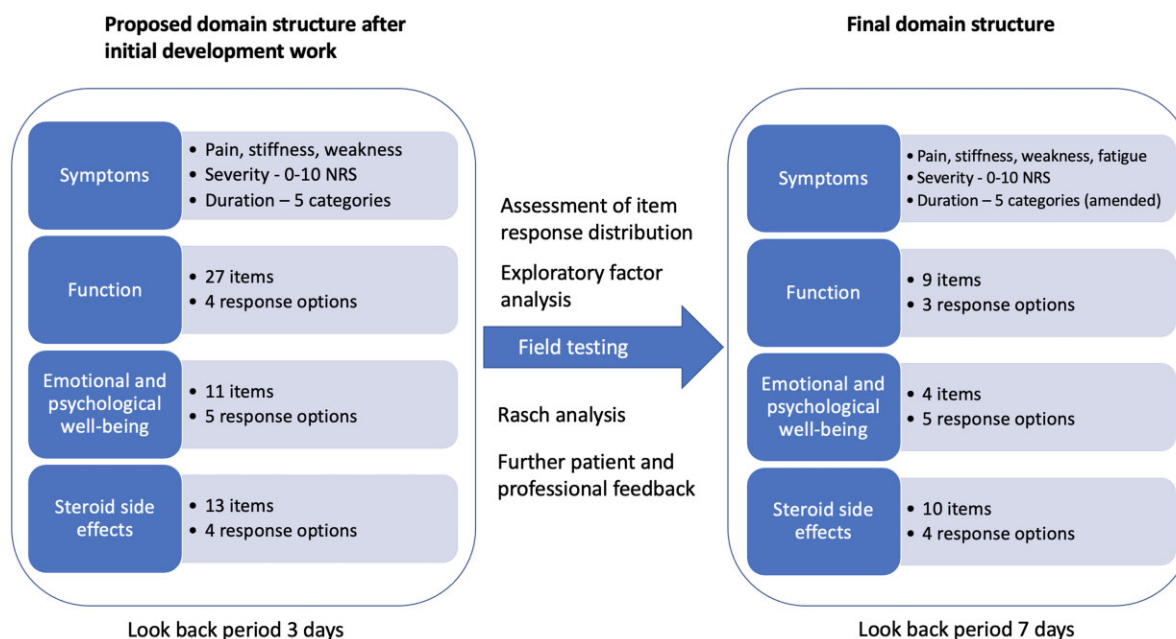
Proposed domain structure after initial development work

Symptoms
• Pain, stiffness, weakness
• Severity - 0-10 NRS
• Duration – 5 categories

Function
• 27 items
• 4 response options

Emotional and psychological well-being
• 11 items
• 5 response options

Steroid side effects
• 13 items
• 4 response options

Look back period 3 days

Assessment of item response distribution

Exploratory factor analysis

Field testing

Rasch analysis

Further patient and professional feedback

Final domain structure

Symptoms
• Pain, stiffness, weakness, fatigue
• Severity - 0-10 NRS
• Duration – 5 categories (amended)

Function
• 9 items
• 3 response options

Emotional and psychological well-being
• 4 items
• 5 response options

Steroid side effects
• 10 items
• 4 response options

Look back period 7 days